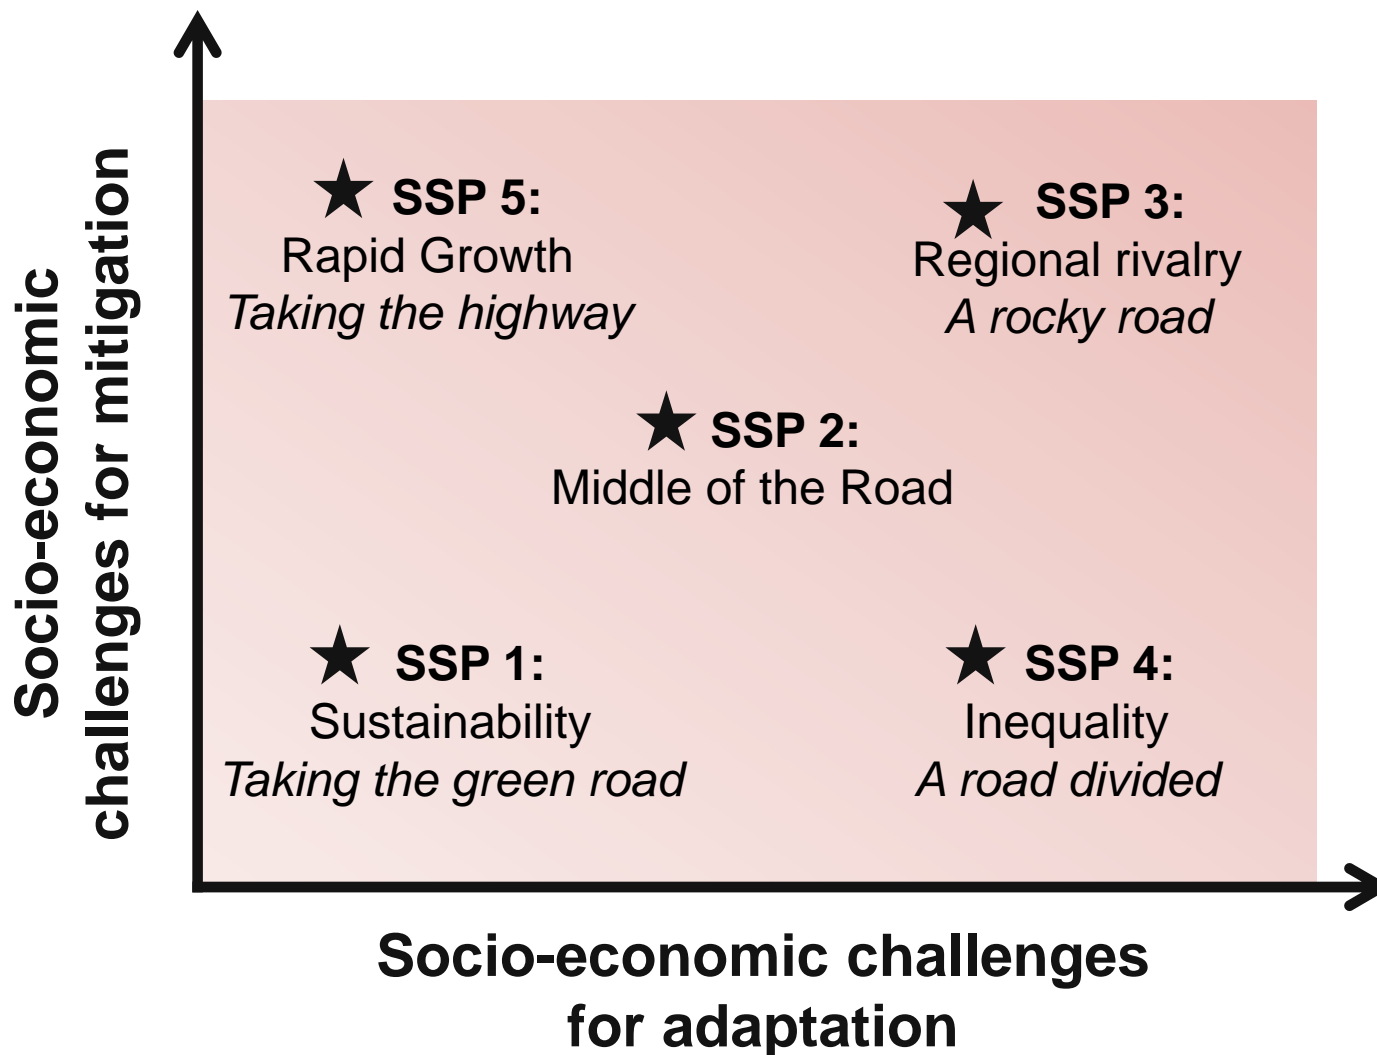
Socio-economic challenges for mitigation

SSP 5:
Rapid Growth
*Taking the highway*

SSP 3:
Regional rivalry
*A rocky road*

SSP 2:
Middle of the Road

SSP 1:
Sustainability
*Taking the green road*

SSP 4:
Inequality
*A road divided*

Socio-economic challenges for adaptation